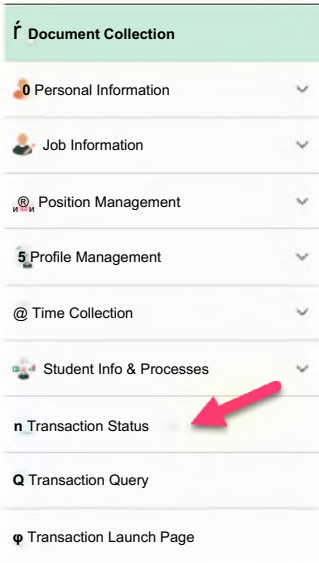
ŕ Document Collection

0 Personal Information

Job Information

Position Management

5 Profile Management

@ Time Collection

Student Info & Processes

n Transaction Status

Q Transaction Query

φ Transaction Launch Page